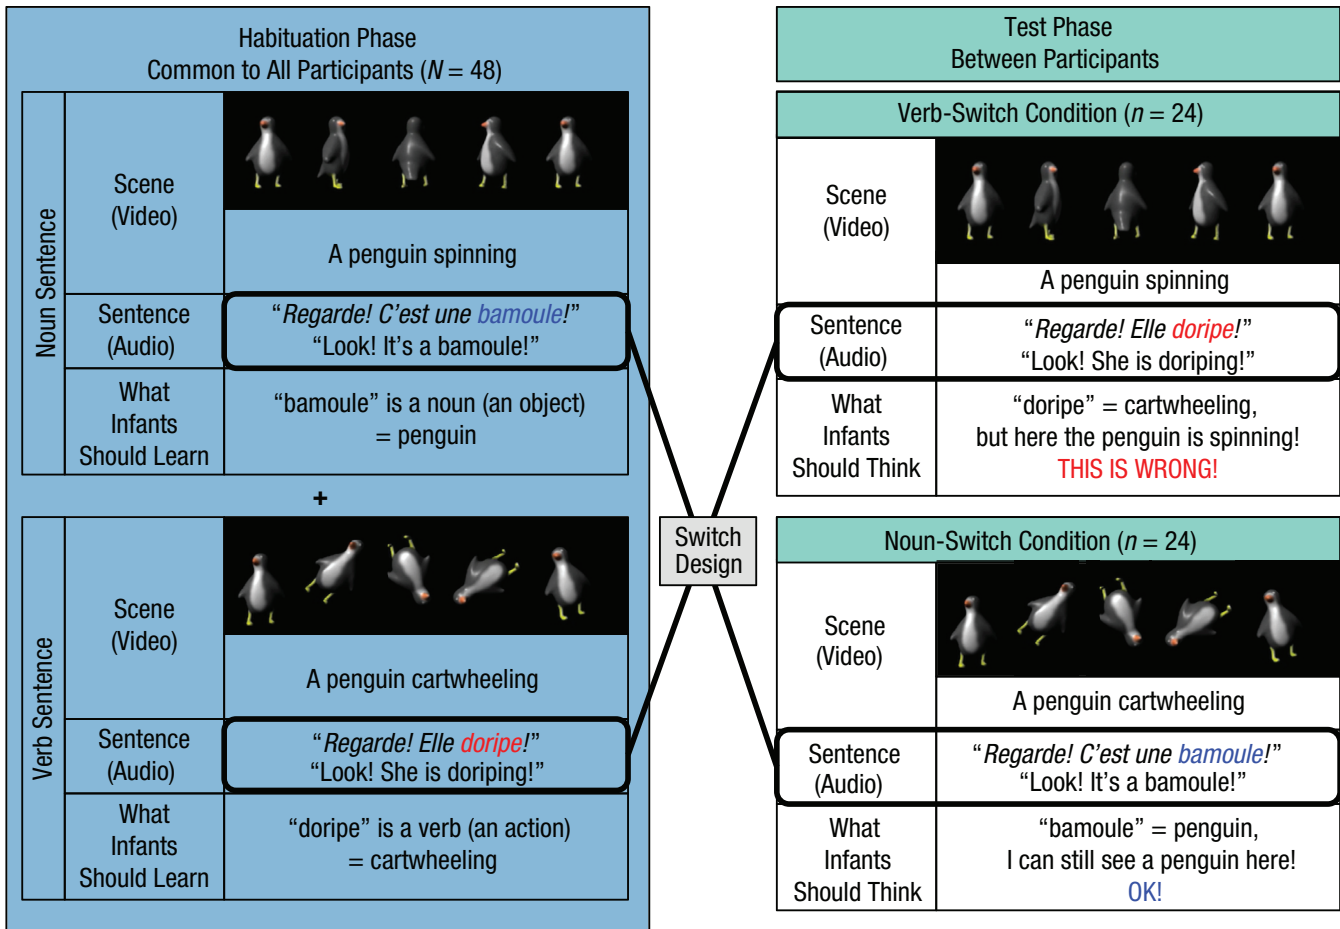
Habituation Phase
Common to All Participants ($N = 48$)

Noun Sentence

| Scene (Video) | A penguin spinning |
|---|---|
| Sentence (Audio) | "*Regarde! C'est une bamoule!*" "Look! It's a bamoule!" |
| What Infants Should Learn | "bamoule" is a noun (an object) = penguin |

+

Verb Sentence

| Scene (Video) | A penguin cartwheeling |
|---|---|
| Sentence (Audio) | "*Regarde! Elle doripe!*" "Look! She is doriping!" |
| What Infants Should Learn | "doripe" is a verb (an action) = cartwheeling |

Switch Design

Test Phase
Between Participants

Verb-Switch Condition ($n = 24$)

| Scene (Video) | A penguin spinning |
|---|---|
| Sentence (Audio) | "*Regarde! Elle doripe!*" "Look! She is doriping!" |
| What Infants Should Think | "doripe" = cartwheeling, but here the penguin is spinning! THIS IS WRONG! |

Noun-Switch Condition ($n = 24$)

| Scene (Video) | A penguin cartwheeling |
|---|---|
| Sentence (Audio) | "*Regarde! C'est une bamoule!*" "Look! It's a bamoule!" |
| What Infants Should Think | "bamoule" = penguin, I can still see a penguin here! OK! |